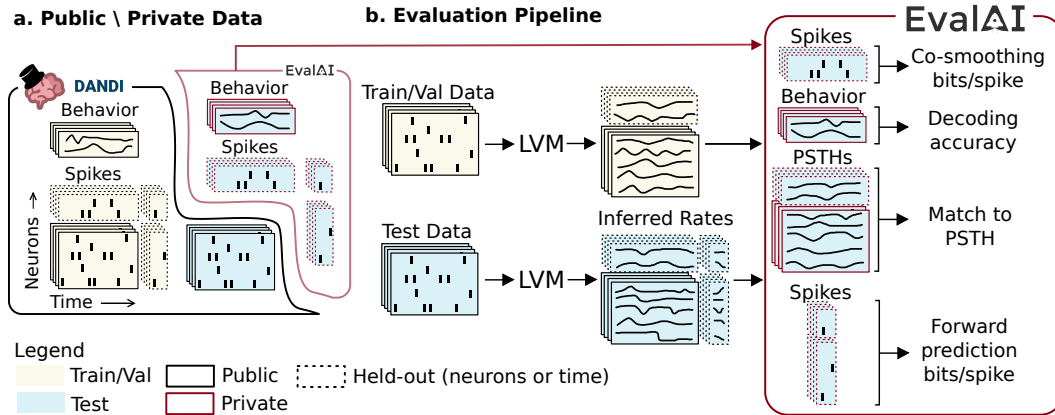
a. Public \ Private Data

b. Evaluation Pipeline

EvalAI

DANDI

Behavior

Spikes

Neurons

Time

EvalAI

Behavior

Spikes

Train/Val Data

LVM

Test Data

LVM

Inferred Rates

Spikes

Co-smoothing bits/spike

Behavior

Decoding accuracy

PSTHs

Match to PSTH

Spikes

Forward prediction bits/spike

Legend

Train/Val

Test

Public

Private

Held-out (neurons or time)